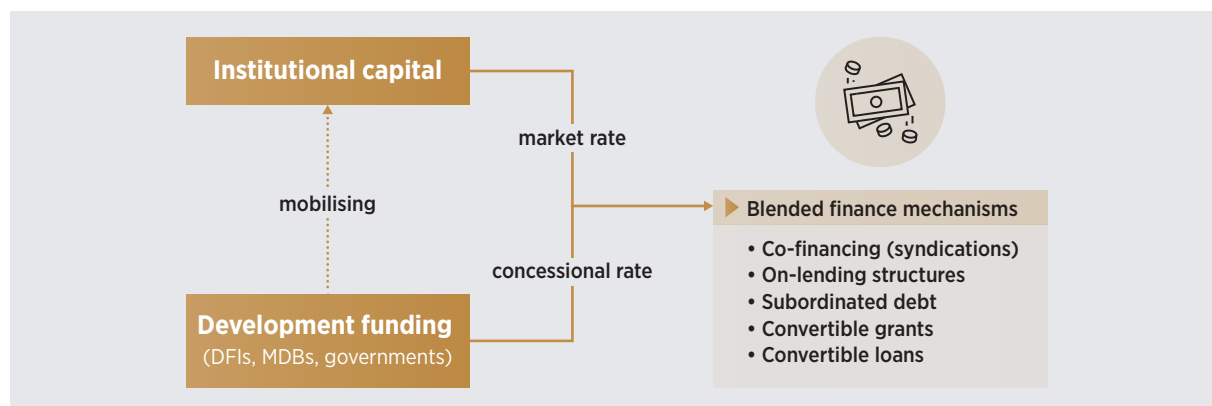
Institutional capital

market rate

mobilising

concessional rate

Development funding
(DFIs, MDBs, governments)

Blended finance mechanisms

• Co-financing (syndications)
• On-lending structures
• Subordinated debt
• Convertible grants
• Convertible loans